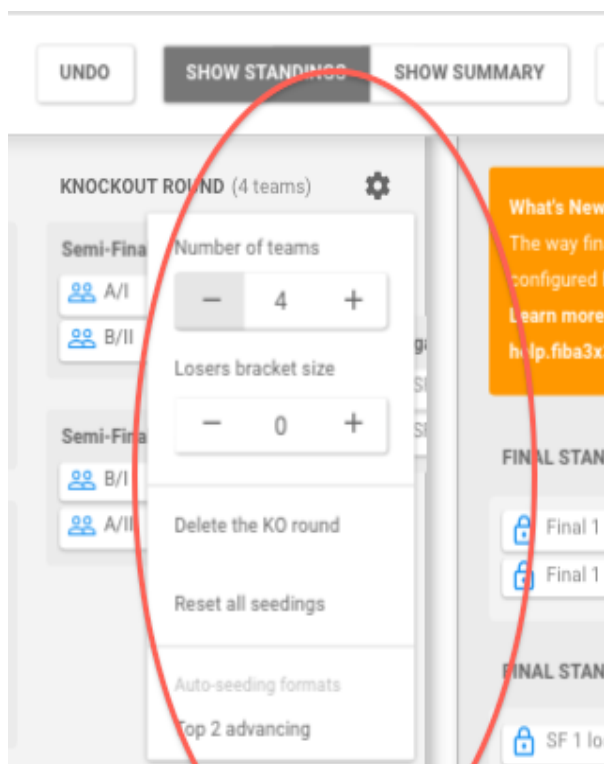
UNDO SHOW STANDINGS SHOW SUMMARY

KNOCKOUT ROUND (4 teams)

Semi-Fina
A/I
B/II

Semi-Fina
B/I
A/II

Number of teams
− 4 +

Losers bracket size
− 0 +

Delete the KO round

Reset all seedings

Auto-seeding formats

Top 2 advancing

What's New
The way fin
configured
Learn more
help.fiba3x.

FINAL STAN
Final 1
Final 1

FINAL STAN
SF 1 lo